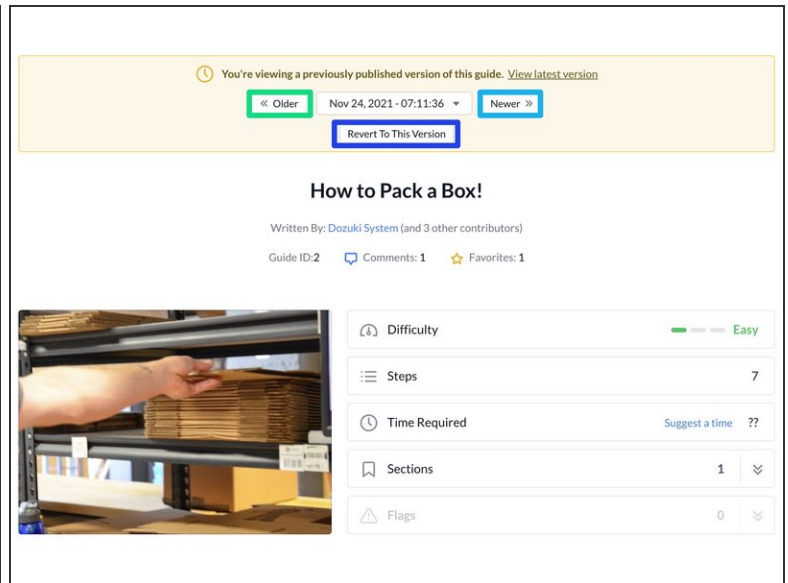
You're viewing a previously published version of this guide. View latest version

« Older Nov 24, 2021 - 07:11:36 Newer »

Revert To This Version

How to Pack a Box!

Written By: Dozuki System (and 3 other contributors)

Guide ID: 2 Comments: 1 Favorites: 1

Difficulty Easy

Steps 7

Time Required Suggest a time ??

Sections 1

Flags 0